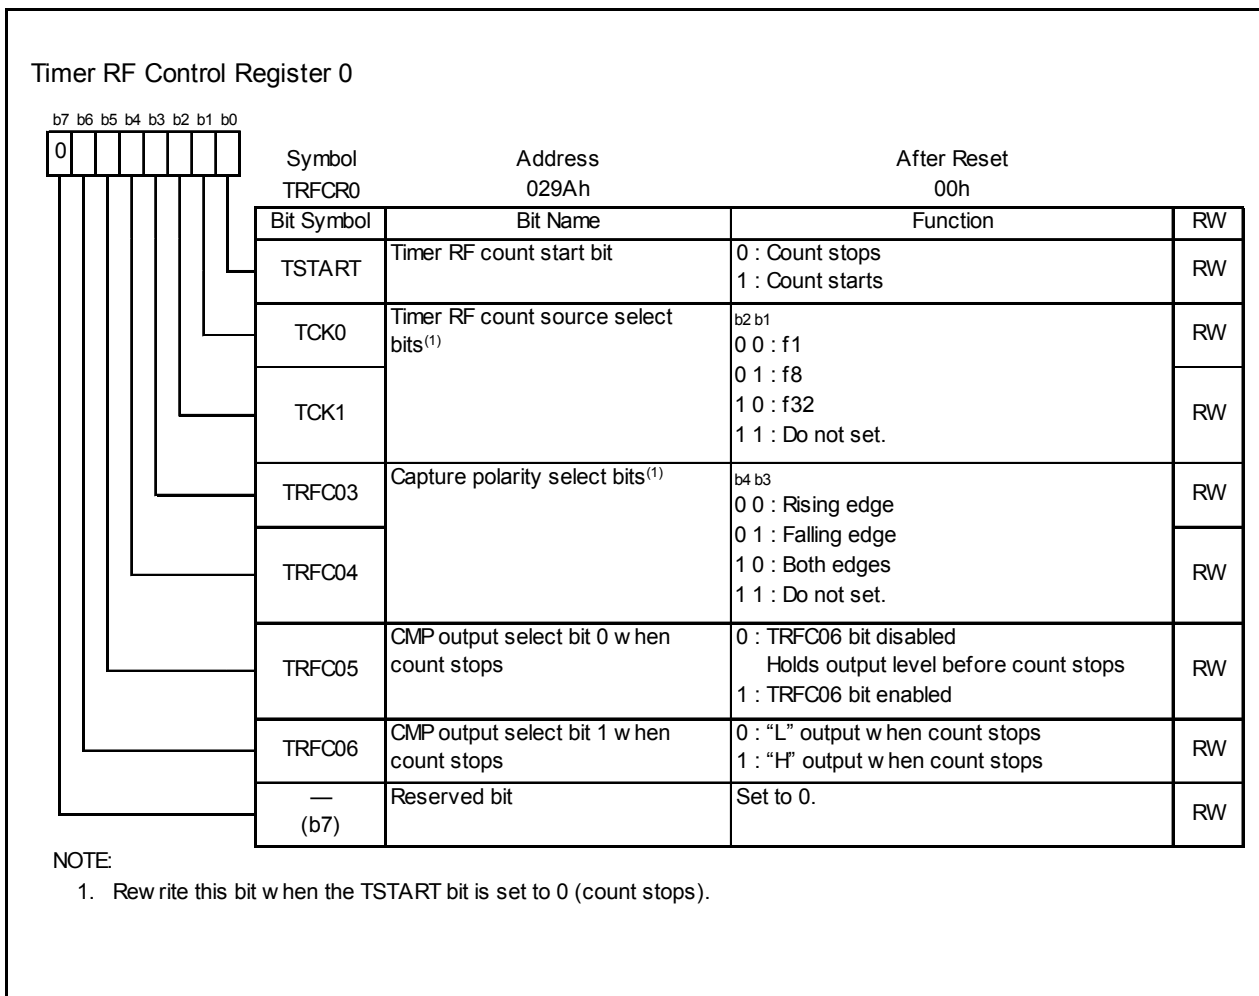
Timer RF Control Register 0

b7 b6 b5 b4 b3 b2 b1 b0

0

| Symbol | Address | After Reset |
|---|---|---|
| TRFCR0 | 029Ah | 00h |

| Bit Symbol | Bit Name | Function | RW |
|---|---|---|---|
| TSTART | Timer RF count start bit | 0 : Count stops<br>1 : Count starts | RW |
| TCK0 | Timer RF count source select bits$^{(1)}$ | b2 b1<br>0 0 : f1<br>0 1 : f8<br>1 0 : f32<br>1 1 : Do not set. | RW |
| TCK1 | | | RW |
| TRFC03 | Capture polarity select bits$^{(1)}$ | b4 b3<br>0 0 : Rising edge<br>0 1 : Falling edge<br>1 0 : Both edges<br>1 1 : Do not set. | RW |
| TRFC04 | | | RW |
| TRFC05 | CMP output select bit 0 w hen count stops | 0 : TRFC06 bit disabled<br>Holds output level before count stops<br>1 : TRFC06 bit enabled | RW |
| TRFC06 | CMP output select bit 1 w hen count stops | 0 : "L" output w hen count stops<br>1 : "H" output w hen count stops | RW |
| —<br>(b7) | Reserved bit | Set to 0. | RW |

NOTE:
1. Rew rite this bit w hen the TSTART bit is set to 0 (count stops).